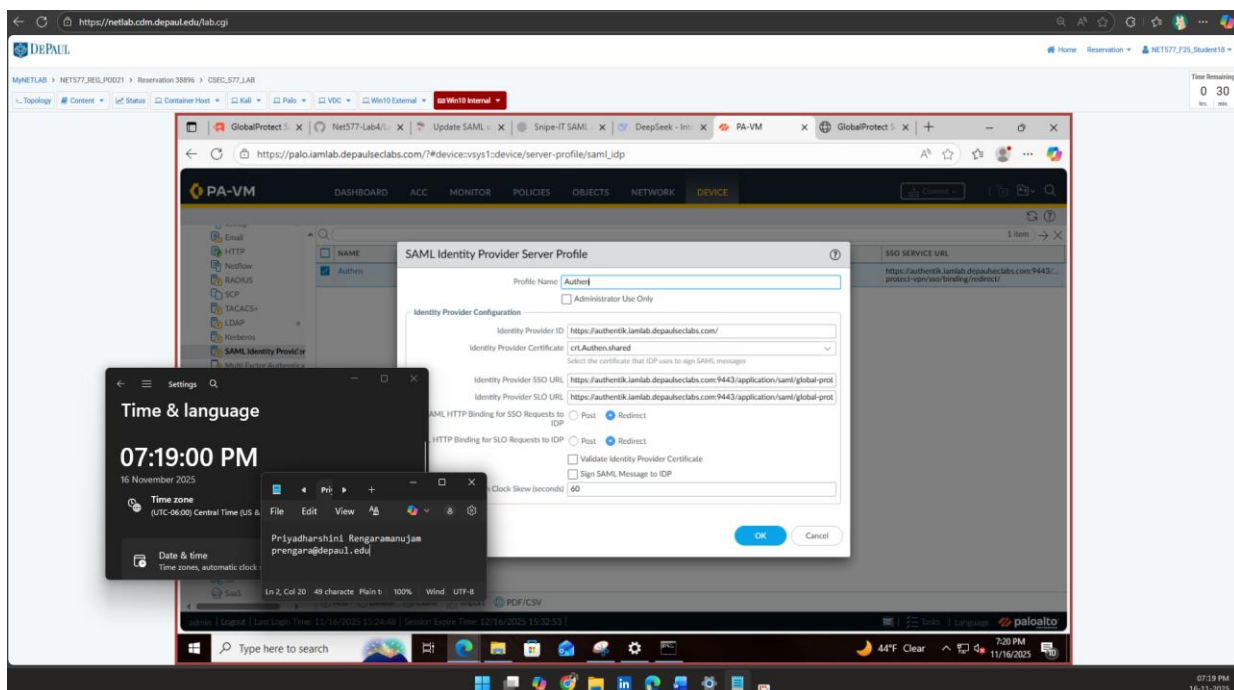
https://netlab.cdm.depaul.edu/lab.cgi

DEPAUL

Home Reservation NET577_F25_Student18

MyNETLAB > NET577_REG_POD21 > Reservation 38896 > CSEC_577_LAB

Topology Content Status Container Host Kali Palo VDC Win10 External Win10 Internal

Time Remaining
0 30
hrs. min.

GlobalProtect S × Net577-Lab4/L × Update SAML × Snipe-IT SAML × DeepSeek - In × PA-VM × GlobalProtect S ×

https://palo.iamlab.depaulseclabs.com/?#device::vsys1::device/server-profile/saml_idp

PA-VM DASHBOARD ACC MONITOR POLICIES OBJECTS NETWORK DEVICE

Email
HTTP
Netflow
RADIUS
SCP
TACACS+
LDAP
Kerberos
SAML Identity Provider
Multi Factor Authentica

NAME
Authen

1 item

SSO SERVICE URL
https://authentik.iamlab.depaulseclabs.com:9443/...protect-vpn/sso/binding/redirect/

SAML Identity Provider Server Profile

Profile Name Authen
Administrator Use Only

Identity Provider Configuration
Identity Provider ID https://authentik.iamlab.depaulseclabs.com/
Identity Provider Certificate crt.Authen.shared
Select the certificate that IDP uses to sign SAML messages
Identity Provider SSO URL https://authentik.iamlab.depaulseclabs.com:9443/application/saml/global-prot
Identity Provider SLO URL https://authentik.iamlab.depaulseclabs.com:9443/application/saml/global-prot
SAML HTTP Binding for SSO Requests to IDP Post Redirect
HTTP Binding for SLO Requests to IDP Post Redirect
Validate Identity Provider Certificate
Sign SAML Message to IDP
Clock Skew (seconds) 60

OK Cancel

Settings
Time & language
07:19:00 PM
16 November 2025
Time zone
(UTC-06:00) Central Time (US &
Date & time
Time zones, automatic clock

Pri
File Edit View
Priyadharshini Rengaramanujam
prengara@depaul.edu
Ln 2, Col 20 49 characte Plain t 100% Wind UTF-8

SaaS PDF/CSV

admin | Logout | Last Login Time: 11/16/2025 15:24:48 | Session Expire Time: 12/16/2025 15:32:53

Tasks Language paloalto

Type here to search

44°F Clear 7:20 PM 11/16/2025

07:19 PM 16-11-2025